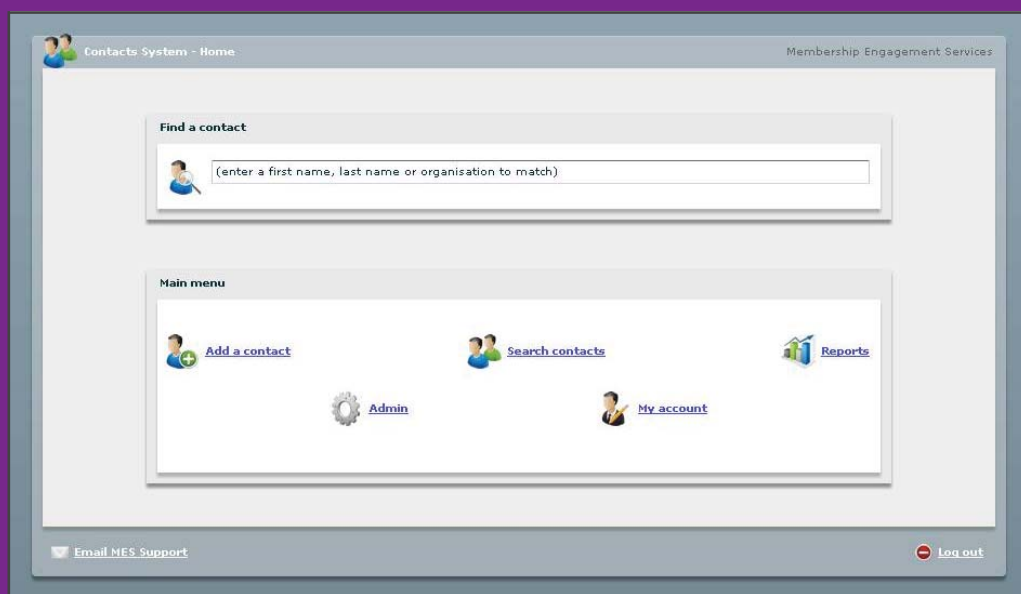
Contacts System - Home

Membership Engagement Services

Find a contact

(enter a first name, last name or organisation to match)

Main menu

Add a contact

Search contacts

Reports

Admin

My account

Email MES Support

Log out